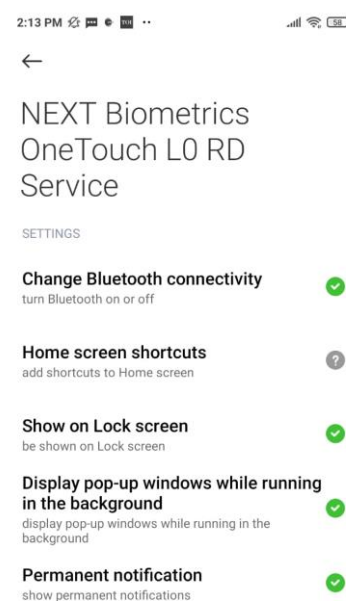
2:13 PM

58

←

NEXT Biometrics OneTouch L0 RD Service

SETTINGS

Change Bluetooth connectivity
turn Bluetooth on or off

Home screen shortcuts
add shortcuts to Home screen

Show on Lock screen
be shown on Lock screen

Display pop-up windows while running in the background
display pop-up windows while running in the background

Permanent notification
show permanent notifications